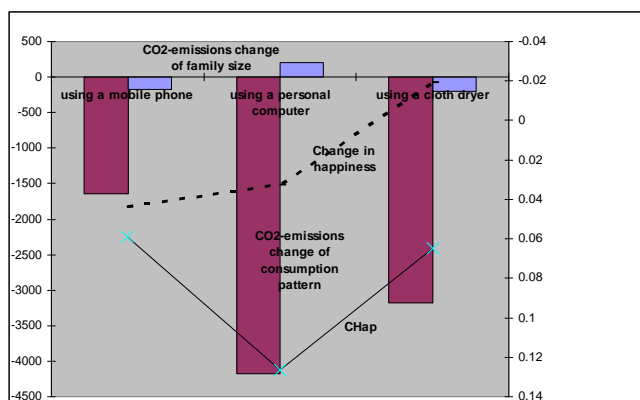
500
0
-500
-1000
-1500
-2000
-2500
-3000
-3500
-4000
-4500

-0.04
-0.02
0
0.02
0.04
0.06
0.08
0.1
0.12
0.14

CO2-emissions change of family size

using a mobile phone
using a personal computer
using a cloth dryer

Change in happiness

CO2-emissions change of consumption pattern

CHap